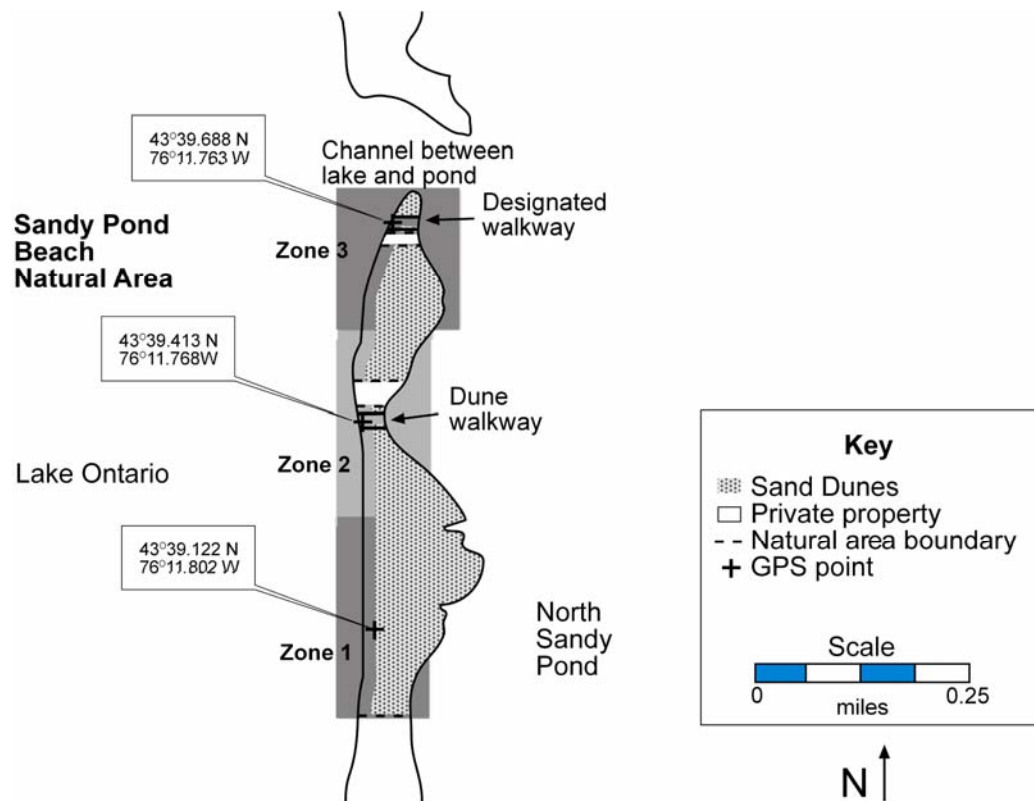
43°39.688 N
76°11.763 W

Channel between lake and pond

Designated walkway

Sandy Pond Beach Natural Area

Zone 3

43°39.413 N
76°11.768W

Dune walkway

Lake Ontario

Zone 2

43°39.122 N
76°11.802 W

North Sandy Pond

Zone 1

Key
Sand Dunes
Private property
Natural area boundary
+ GPS point

Scale
0
miles
0.25

N